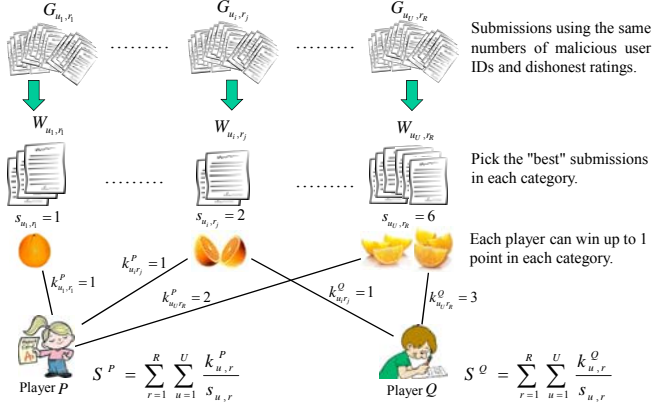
$G_{u_1,r_1}$ ........ $G_{u_i,r_j}$ ........ $G_{u_U,r_R}$

Submissions using the same numbers of malicious user IDs and dishonest ratings.

$W_{u_1,r_1}$ $W_{u_i,r_j}$ $W_{u_U,r_R}$

Pick the "best" submissions in each category.

$s_{u_1,r_1}=1$ ........ $s_{u_i,r_j}=2$ ........ $s_{u_U,r_R}=6$

Each player can win up to 1 point in each category.

$k^P_{u_1,r_1}=1$

$k^P_{u_i r_j}=1$

$k^P_{u_U r_R}=2$

$k^Q_{u_i r_j}=1$

$k^Q_{u_U r_R}=3$

Player $P$ $S^P=\sum_{r=1}^{R}\sum_{u=1}^{U}\frac{k^P_{u,r}}{s_{u,r}}$

Player $Q$ $S^Q=\sum_{r=1}^{R}\sum_{u=1}^{U}\frac{k^Q_{u,r}}{s_{u,r}}$